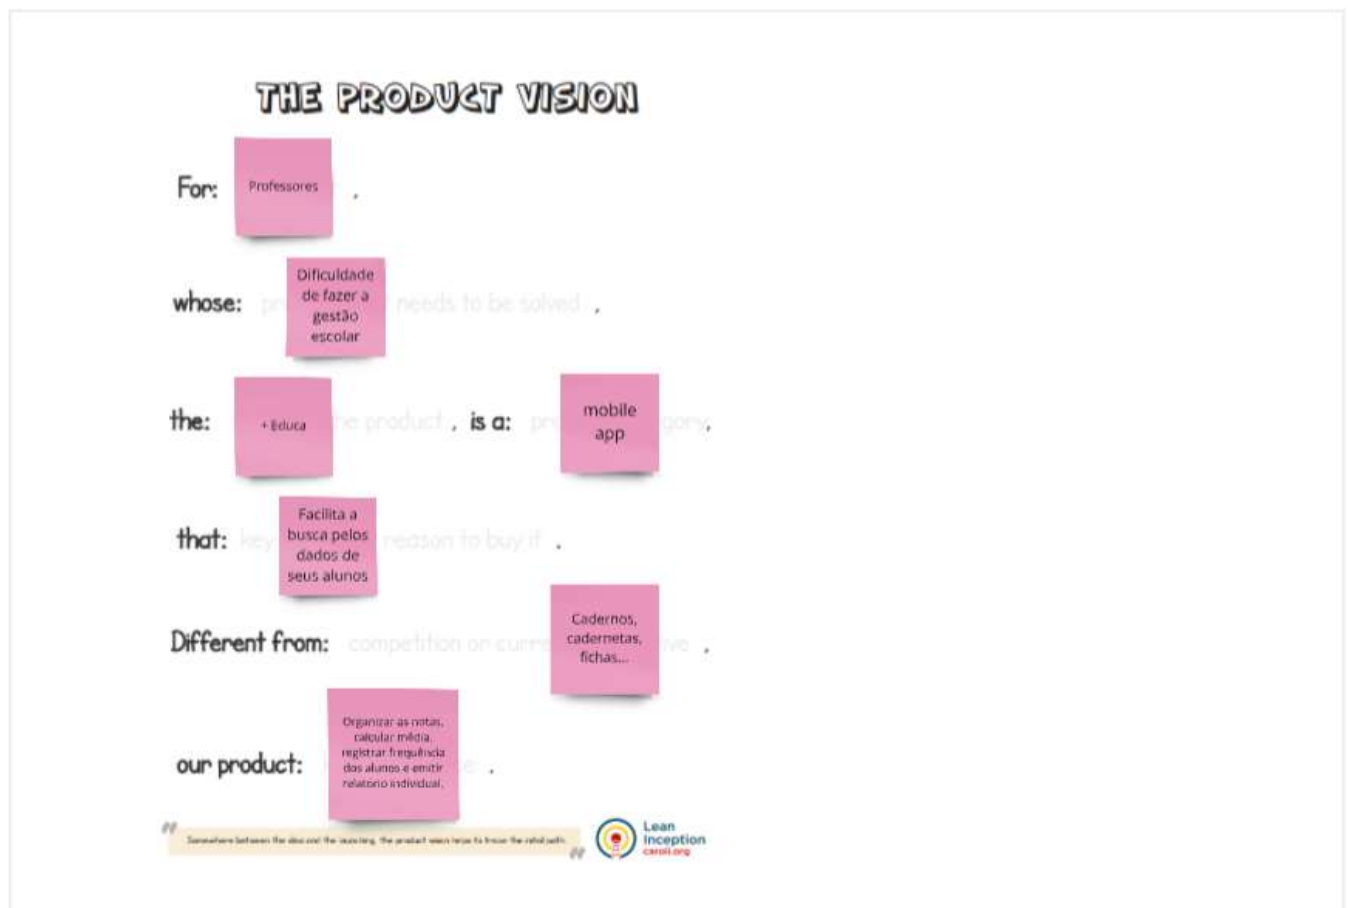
THE PRODUCT VISION

For: Professores .

whose: Dificuldade de fazer a gestão escolar needs to be solved ,

the: + Educa the product , is a: mobile app gory,

that: key Facilita a busca pelos dados de seus alunos reason to buy it .

Different from: competition on curr Cadernos, cadernetas, fichas... ive .

our product: Organizar as notas, calcular média, registrar frequência dos alunos e emitir relatorio individual, .

Somewhere between the idea and the launching, the product vision helps to know the initial path.

Lean Inception caroli.org